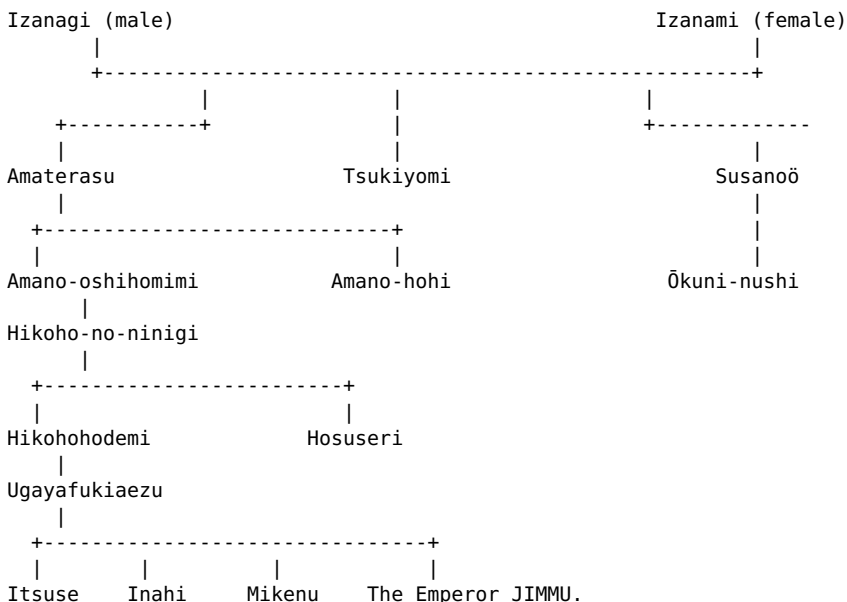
Izanagi (male)

Izanami (female)

Amaterasu

Tsukiyomi

Susanoö

Amano-oshihomimi

Amano-hohi

Ōkuni-nushi

Hikoho-no-ninigi

Hikohohodemi

Hosuseri

Ugayafukiaezu

Itsuse

Inahi

Mikenu

The Emperor JIMMU.